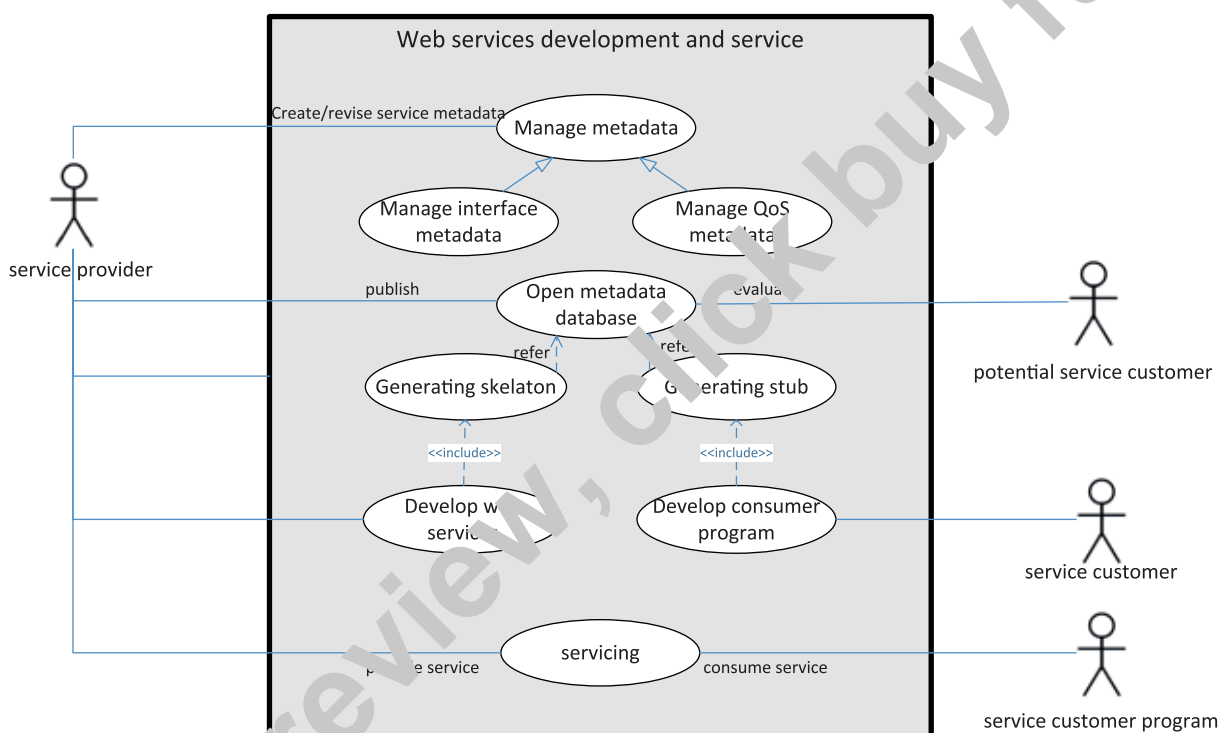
Web services development and service

Create/revise service metadata

Manage metadata

Manage interface metadata

Manage QoS meta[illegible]a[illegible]

service provider

publish

Open metadata database

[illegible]evalua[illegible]

potential service customer

refer

refe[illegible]

Generating skelaton

G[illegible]erating stub

<<include>>

<<include>>

Develop w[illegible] servic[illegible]

Develop consumer program

service customer

servicing

p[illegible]e service

consume service

service customer program

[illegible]eview, click buy fo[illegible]